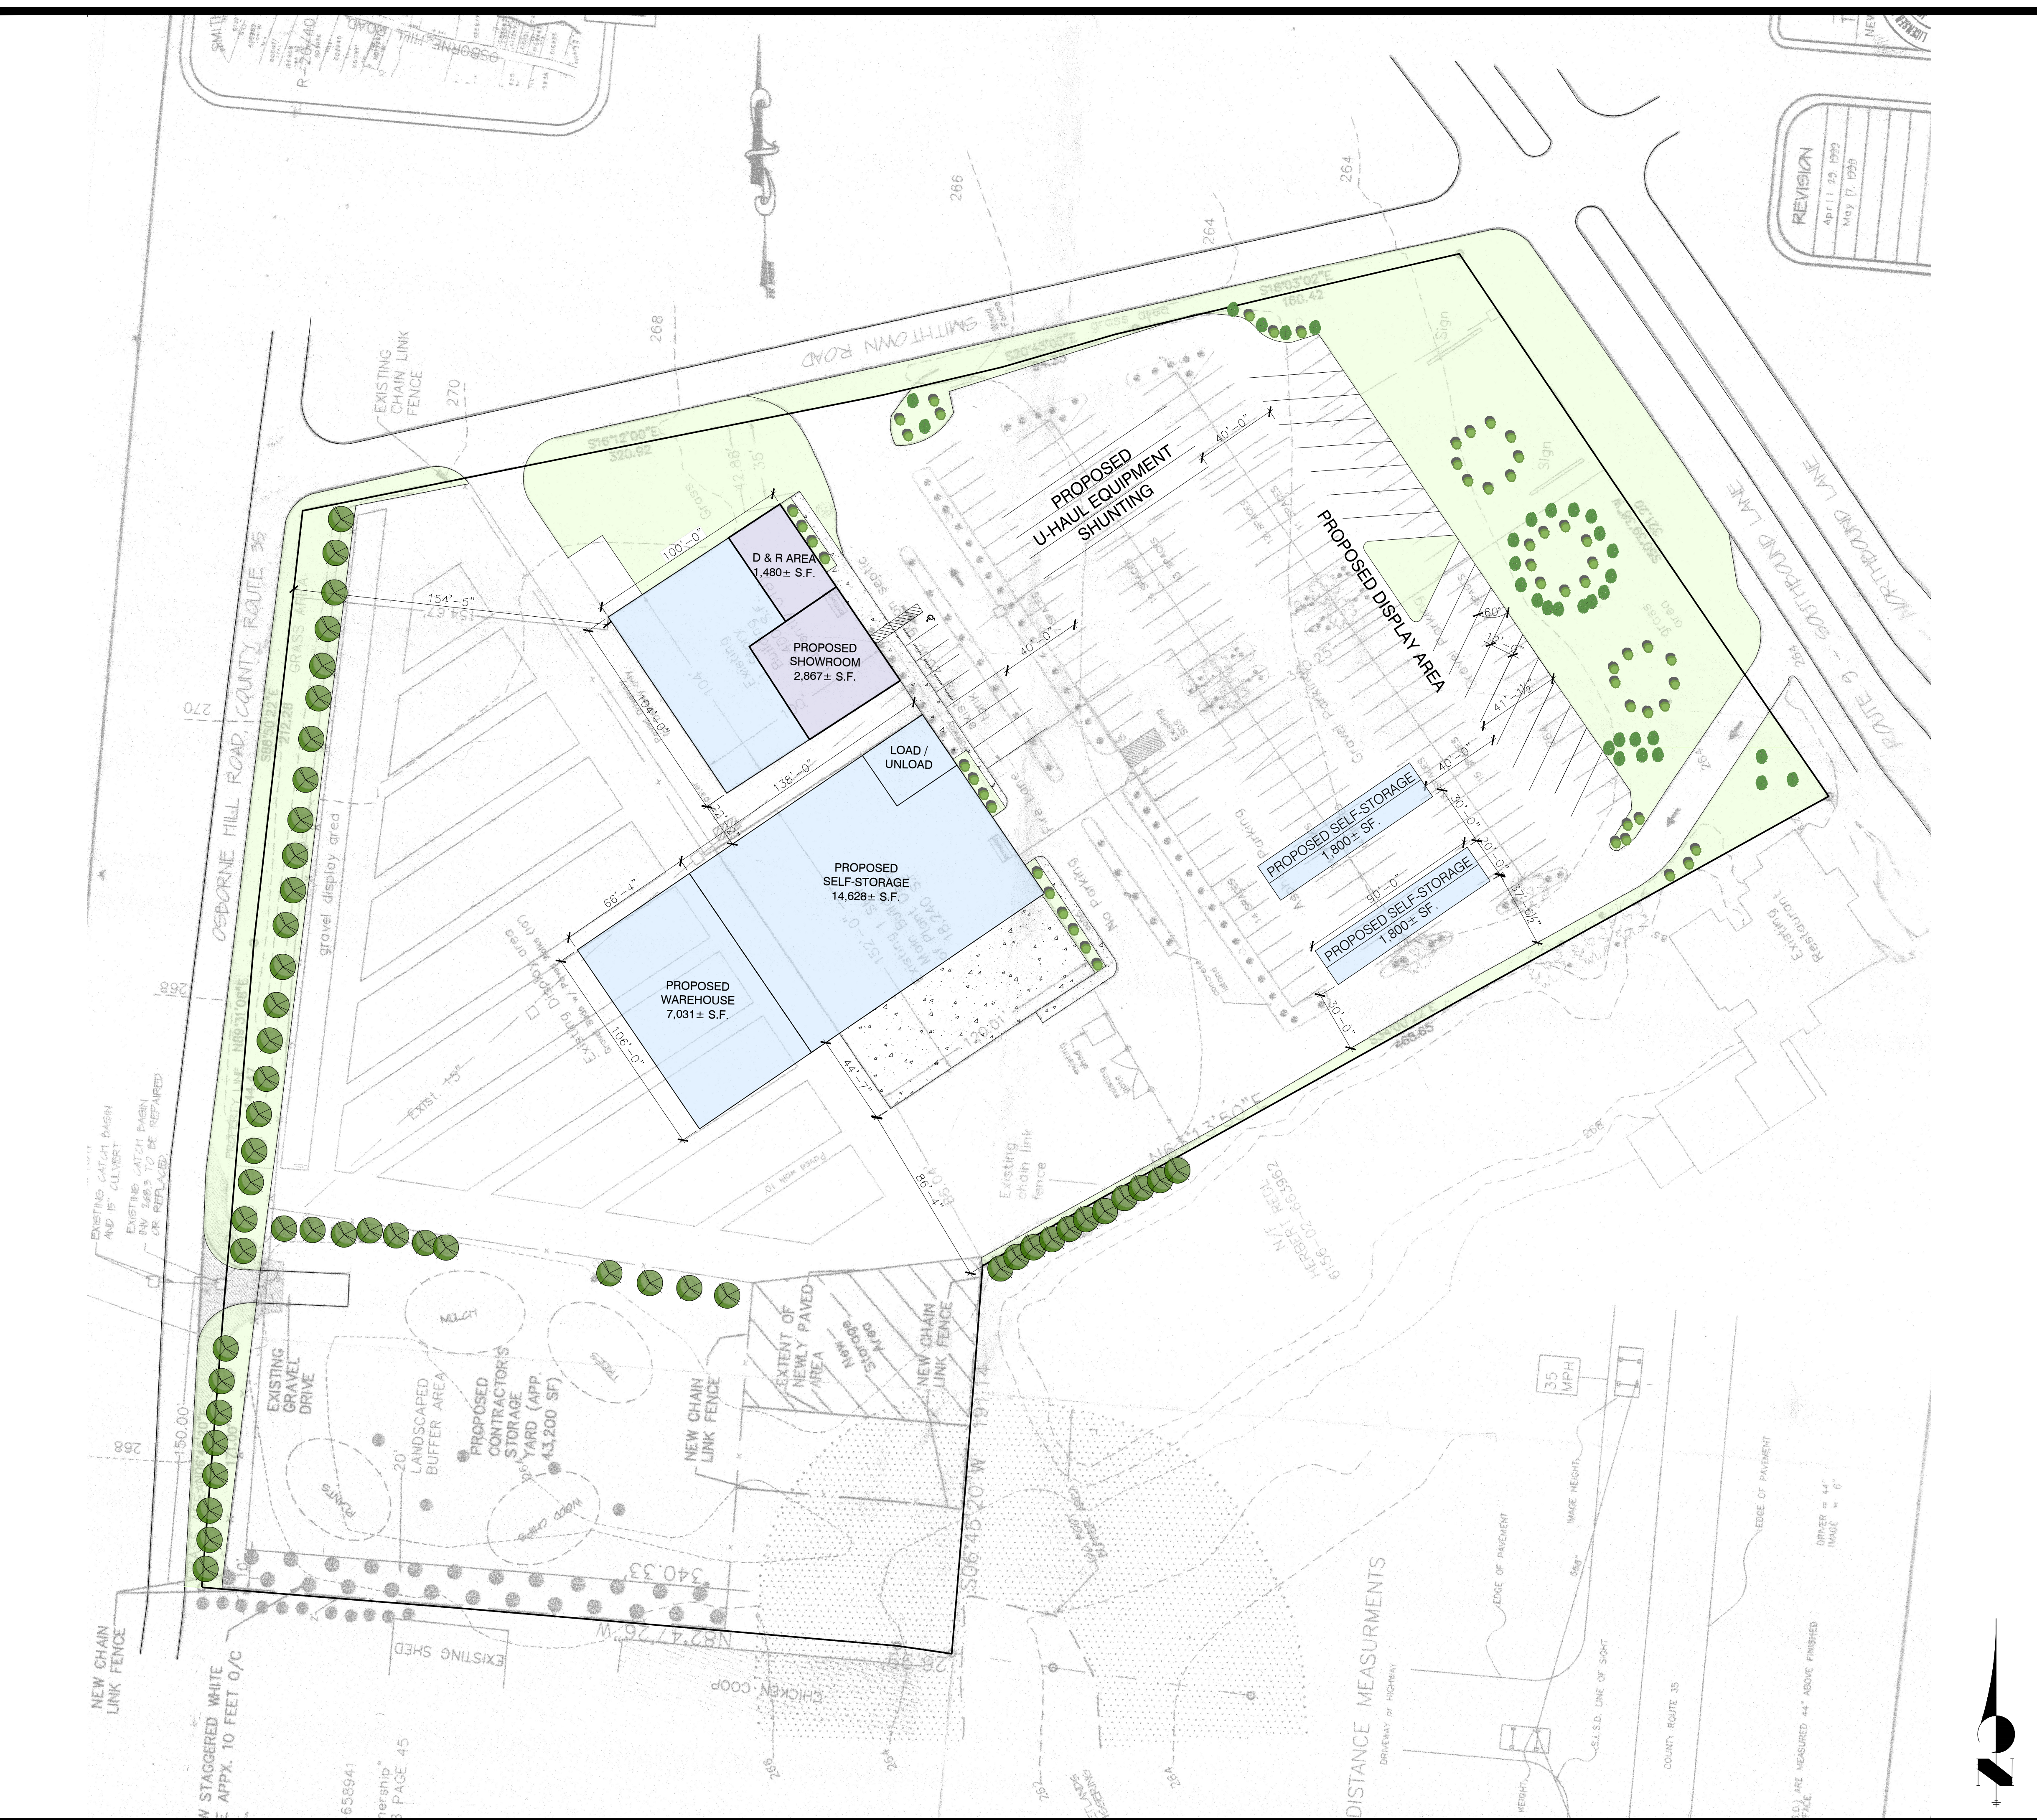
REVISION
April 29, 1999
May 17, 1999

SMITHTOWN ROAD

S16°03'02"E
180.42

S16°12'00"E
320.92

EXISTING CHAIN LINK FENCE

270

268

266

264

PROPOSED U-HAUL EQUIPMENT SHUNTING

PROPOSED DISPLAY AREA

40'-0"

D & R AREA
1,480± S.F.

PROPOSED SHOWROOM
2,867± S.F.

100'-0"

154'-5"

104'-0"

138'-0"

LOAD / UNLOAD

PROPOSED SELF-STORAGE
14,628± S.F.

PROPOSED WAREHOUSE
7,031± S.F.

66'-4"

106'-0"

44'-7"

86'-4"

22'-0"

PROPOSED SELF-STORAGE
1,800± SF.

PROPOSED SELF-STORAGE
1,800± SF.

40'-0"

30'-0"

20'-0"

50'-0"

41'-1½"

15'-0"

60'

30'-0"

465.65

No Parking

Fire Lane

Gravel Parking

Sign

Sign

grass

NORTHBOUND LANE

SOUTHBOUND LANE

ROUTE 9

OSBORNE HILL ROAD COUNTY ROUTE 35

gravel display area

Exist. 15'

Existing chain link fence

N/F HERBERT REDL

Existing Restaurant

EXISTING CATCH BASIN AND 15" CULVERT

EXISTING CATCH BASIN INV. 268.5 TO BE REPAIRED OR REPLACED

150.00'

268

EXISTING GRAVEL DRIVE

20' LANDSCAPED BUFFER AREA

PROPOSED CONTRACTOR'S STORAGE YARD (APP. 43,200 SF)

NEW CHAIN LINK FENCE

EXTENT OF NEWLY PAVED AREA

New Storage Area

NEW CHAIN LINK FENCE

MULCH

TREES

PLANTS

S06°45'20"W 191.14

340.33

N82°47'26"W

EXISTING SHED

CHICKEN COOP

NEW CHAIN LINK FENCE

NEW STAGGERED WHITE ... APPX. 10 FEET O/C

35 MPH

DISTANCE MEASURMENTS

EDGE OF PAVEMENT

COUNTY ROUTE 35

S.L.S.D. LINE OF SIGHT

N